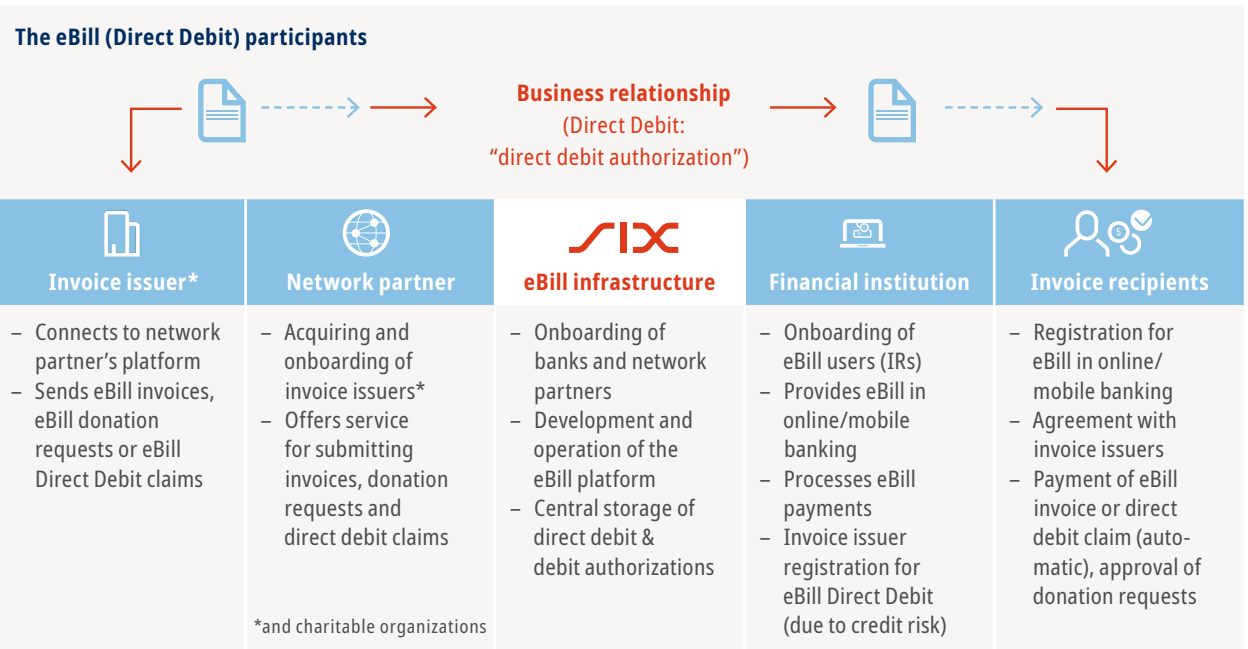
The eBill (Direct Debit) participants

Business relationship
(Direct Debit:
"direct debit authorization")

Invoice issuer*

– Connects to network partner's platform
– Sends eBill invoices, eBill donation requests or eBill Direct Debit claims

Network partner

– Acquiring and onboarding of invoice issuers*
– Offers service for submitting invoices, donation requests and direct debit claims

*and charitable organizations

SIX

eBill infrastructure

– Onboarding of banks and network partners
– Development and operation of the eBill platform
– Central storage of direct debit & debit authorizations

Financial institution

– Onboarding of eBill users (IRs)
– Provides eBill in online/mobile banking
– Processes eBill payments
– Invoice issuer registration for eBill Direct Debit (due to credit risk)

Invoice recipients

– Registration for eBill in online/mobile banking
– Agreement with invoice issuers
– Payment of eBill invoice or direct debit claim (automatic), approval of donation requests